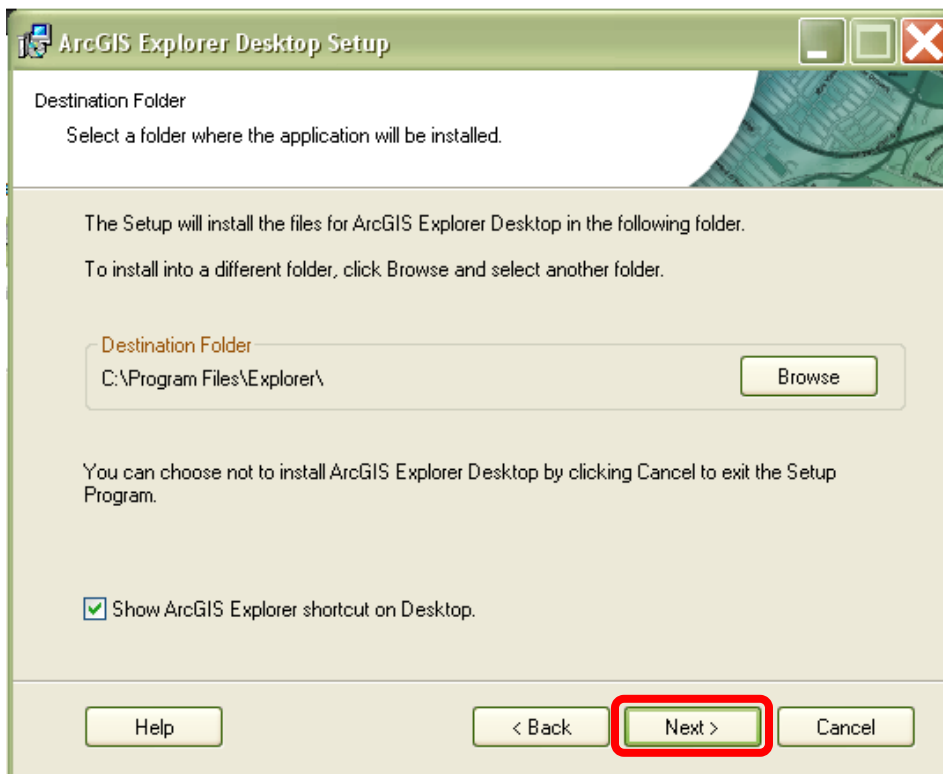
ArcGIS Explorer Desktop Setup

Destination Folder

Select a folder where the application will be installed.

The Setup will install the files for ArcGIS Explorer Desktop in the following folder.

To install into a different folder, click Browse and select another folder.

Destination Folder

C:\Program Files\Explorer\

Browse

You can choose not to install ArcGIS Explorer Desktop by clicking Cancel to exit the Setup Program.

Show ArcGIS Explorer shortcut on Desktop.

Help

< Back

Next >

Cancel